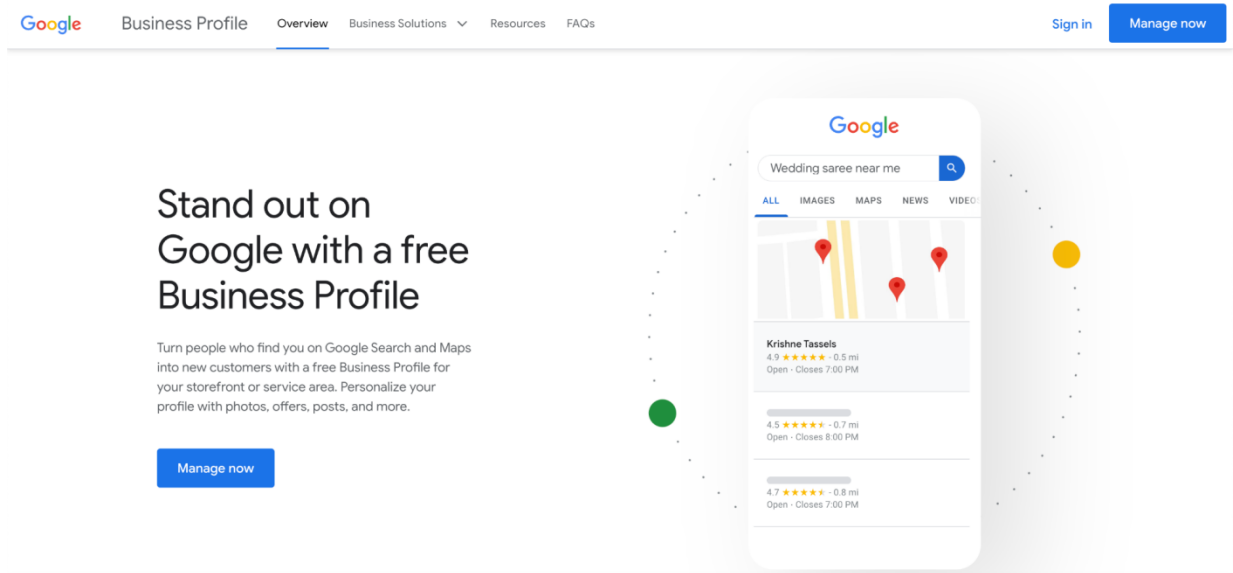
Google Business Profile Overview Business Solutions Resources FAQs Sign in Manage now

Stand out on Google with a free Business Profile

Turn people who find you on Google Search and Maps into new customers with a free Business Profile for your storefront or service area. Personalize your profile with photos, offers, posts, and more.

Manage now

Google

Wedding saree near me

ALL IMAGES MAPS NEWS VIDEO

Krishne Tassels
4.9 ★★★★★ · 0.5 mi
Open · Closes 7:00 PM

4.5 ★★★★★ · 0.7 mi
Open · Closes 8:00 PM

4.7 ★★★★★ · 0.8 mi
Open · Closes 7:00 PM